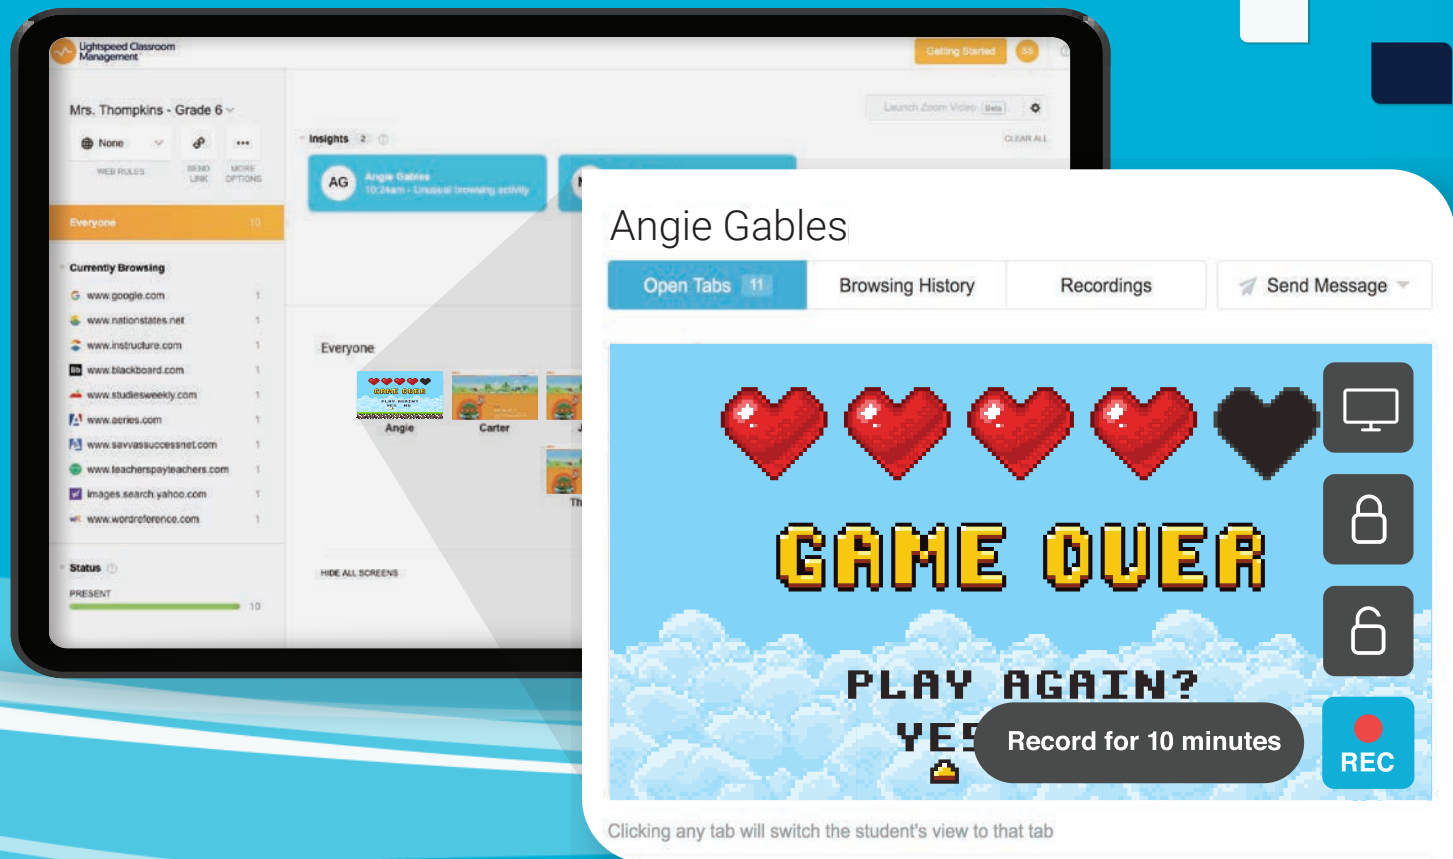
Lightspeed Classroom Management

Getting Started SS

Mrs. Thompkins - Grade 6

None

WEB RULES SEND LINK MORE OPTIONS

Launch Zoom Video Beta

Insights 2

CLEAR ALL

AG Angie Gables 10:24am - Unusual browsing activity

Everyone 10

Currently Browsing

www.google.com 1
www.nationstates.net 1
www.instructure.com 1
www.blackboard.com 1
www.studiesweekly.com 1
www.aeries.com 1
www.savvassuccessnet.com 1
www.teacherspayteachers.com 1
images.search.yahoo.com 1
www.wordreference.com 1

Status

PRESENT 10

Everyone

Angie Carter

HIDE ALL SCREENS

Angie Gables

Open Tabs 11 | Browsing History | Recordings | Send Message

GAME OVER

PLAY AGAIN?

YES

Record for 10 minutes

REC

Clicking any tab will switch the student's view to that tab